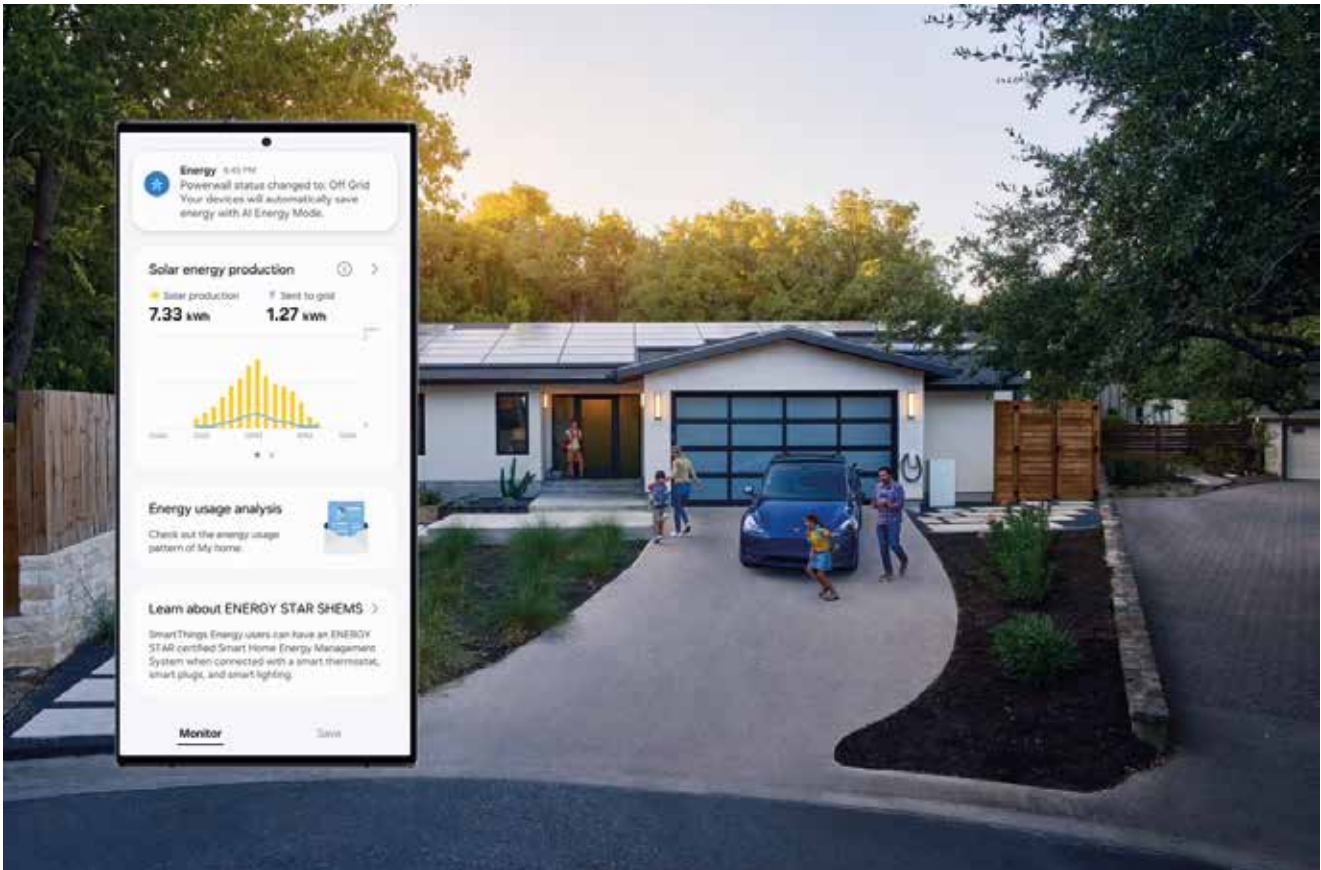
Energy 6:45 PM
Powerwall status changed to: Off Grid
Your devices will automatically save energy with AI Energy Mode.

Solar energy production

Solar production
7.33 kWh

Sent to grid
1.27 kWh

Energy usage analysis
Check out the energy usage pattern of My home.

Learn about ENERGY STAR SHEMS
SmartThings Energy users can have an ENERGY STAR certified Smart Home Energy Management System when connected with a smart thermostat, smart plugs, and smart lighting.

Monitor
Save